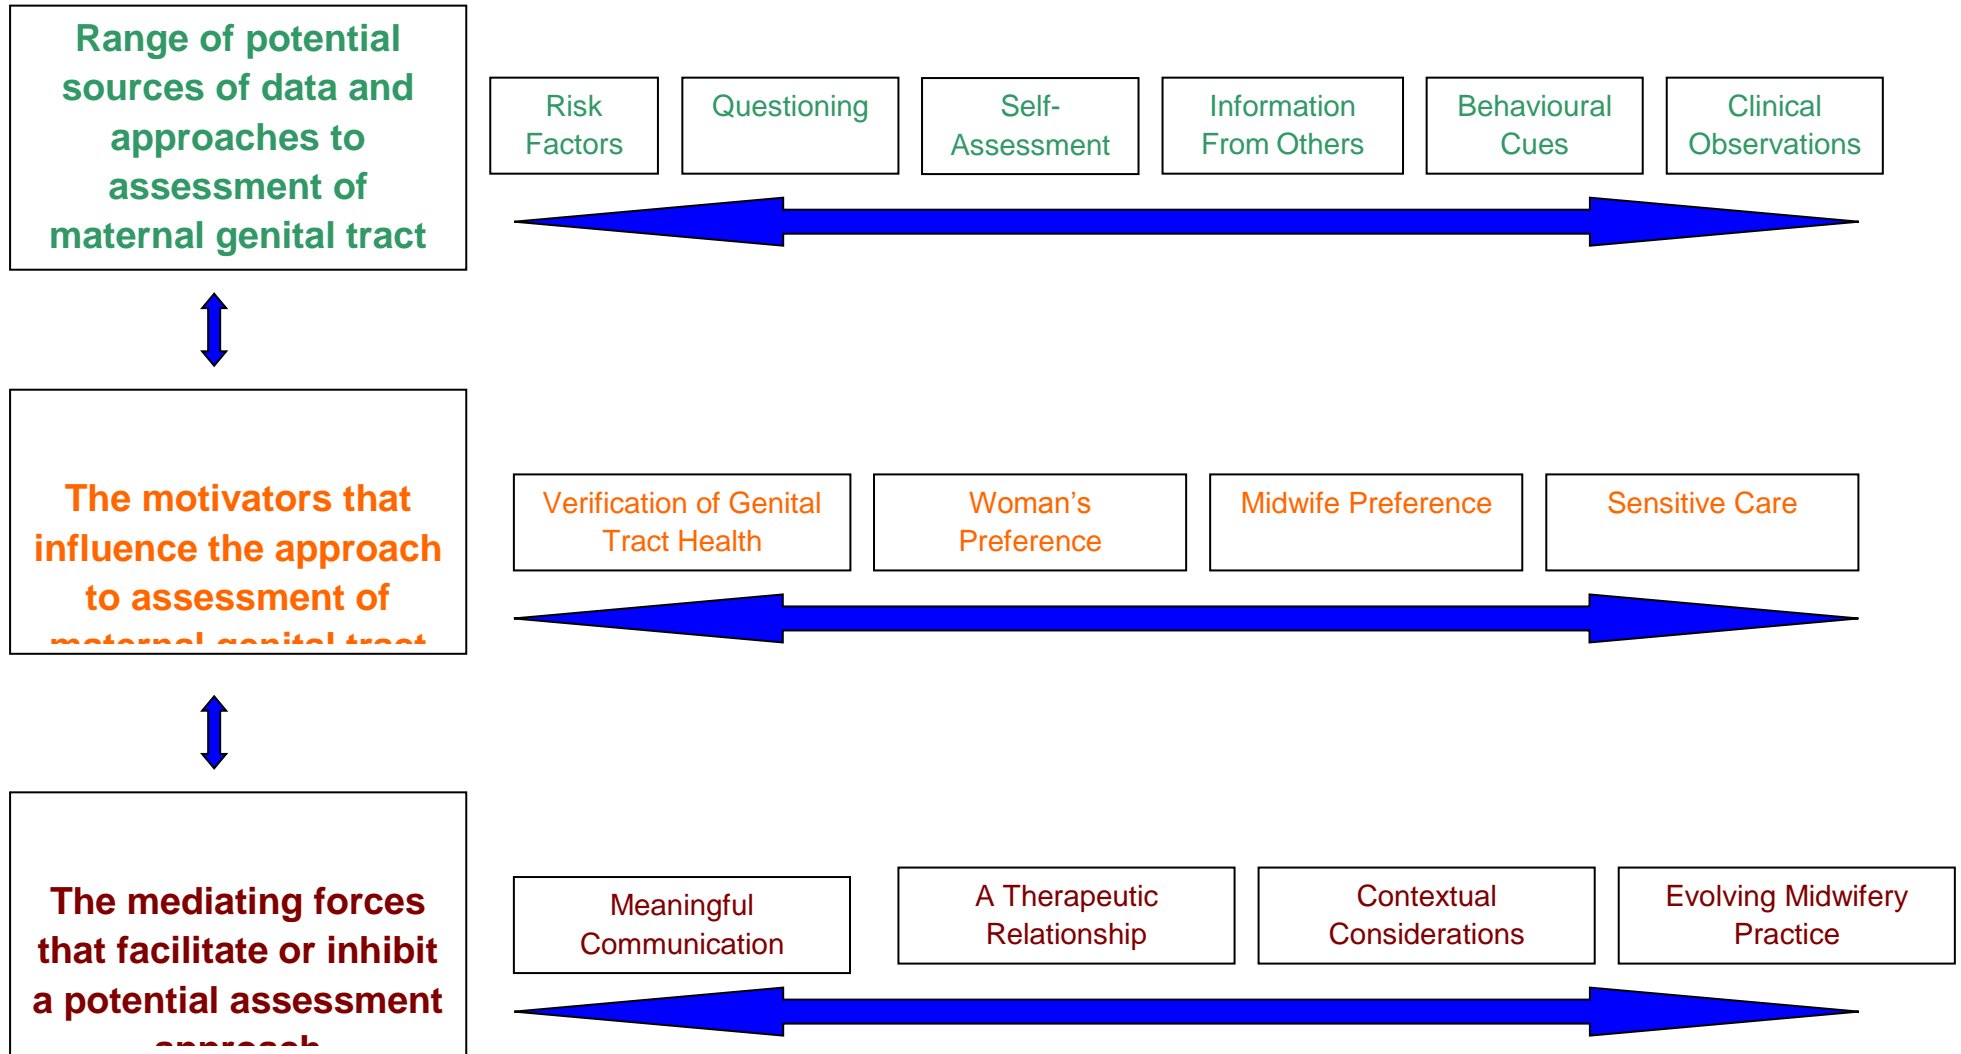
Range of potential sources of data and approaches to assessment of maternal genital tract

Risk Factors

Questioning

Self-Assessment

Information From Others

Behavioural Cues

Clinical Observations

The motivators that influence the approach to assessment of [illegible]

Verification of Genital Tract Health

Woman's Preference

Midwife Preference

Sensitive Care

The mediating forces that facilitate or inhibit a potential assessment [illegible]

Meaningful Communication

A Therapeutic Relationship

Contextual Considerations

Evolving Midwifery Practice